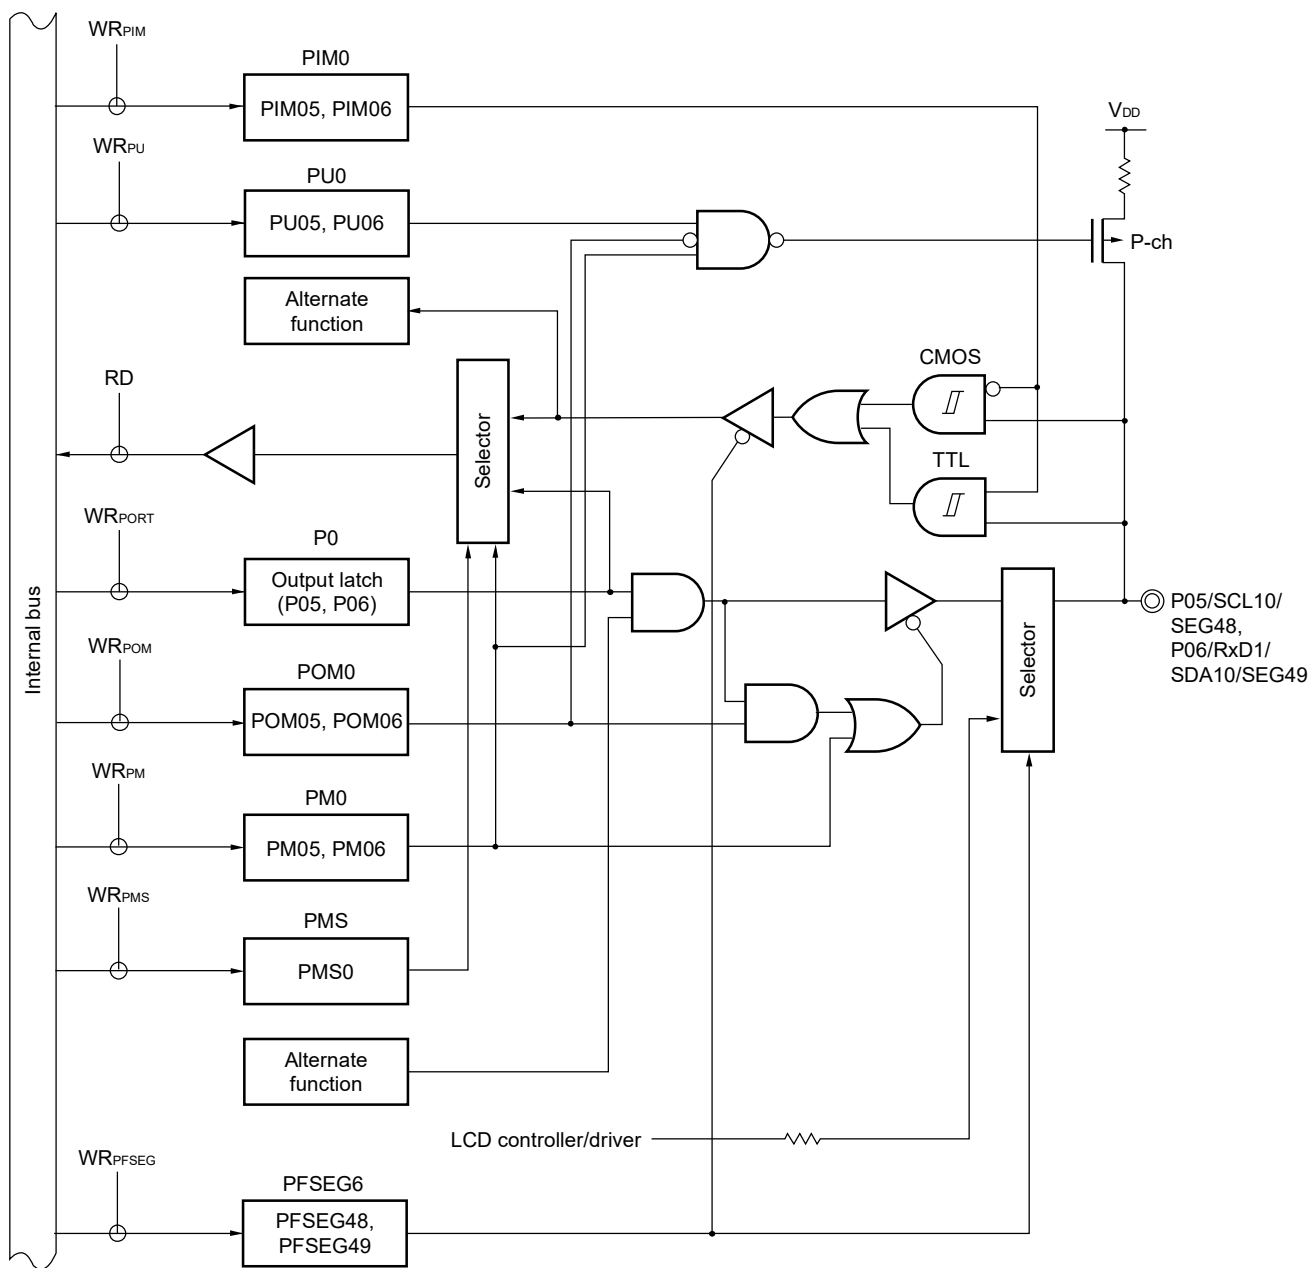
WR$_{PIM}$

PIM0

PIM05, PIM06

V$_{DD}$

WR$_{PU}$

PU0

PU05, PU06

P-ch

Alternate function

CMOS

RD

Selector

TTL

WR$_{PORT}$

P0

Output latch (P05, P06)

P05/SCL10/ SEG48, P06/RxD1/ SDA10/SEG49

Internal bus

WR$_{POM}$

POM0

POM05, POM06

Selector

WR$_{PM}$

PM0

PM05, PM06

WR$_{PMS}$

PMS

PMS0

Alternate function

LCD controller/driver

WR$_{PFSEG}$

PFSEG6

PFSEG48, PFSEG49